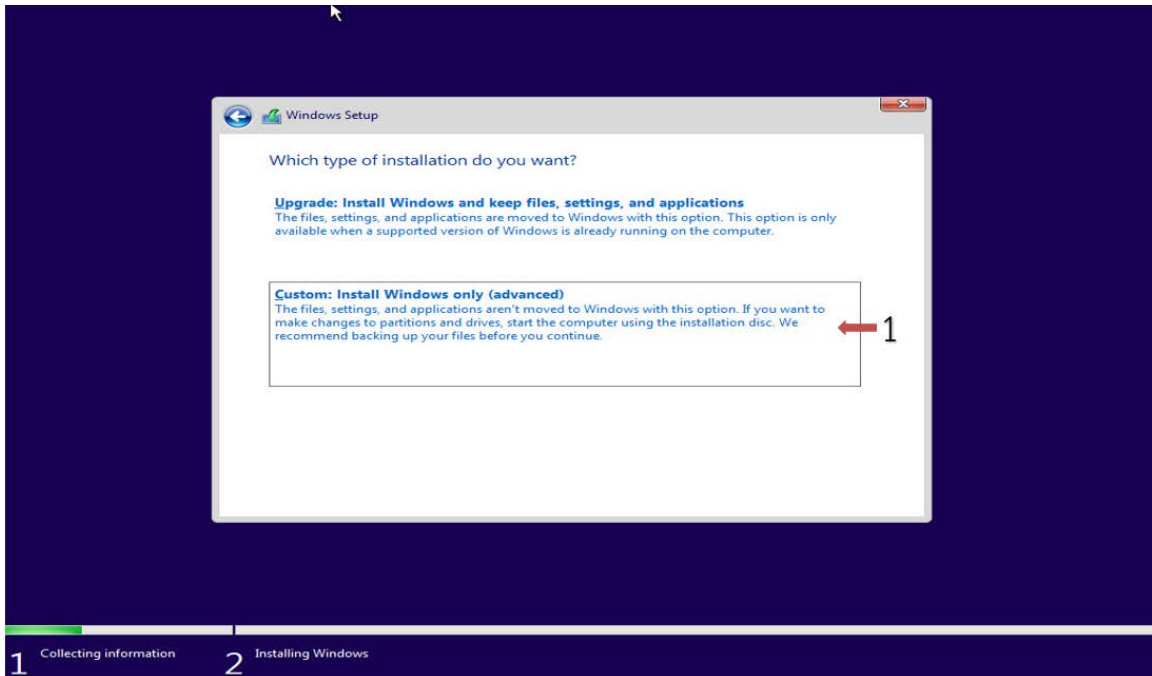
Windows Setup

Which type of installation do you want?

Upgrade: Install Windows and keep files, settings, and applications
The files, settings, and applications are moved to Windows with this option. This option is only available when a supported version of Windows is already running on the computer.

Custom: Install Windows only (advanced)
The files, settings, and applications aren't moved to Windows with this option. If you want to make changes to partitions and drives, start the computer using the installation disc. We recommend backing up your files before you continue.

1

1 Collecting information

2 Installing Windows